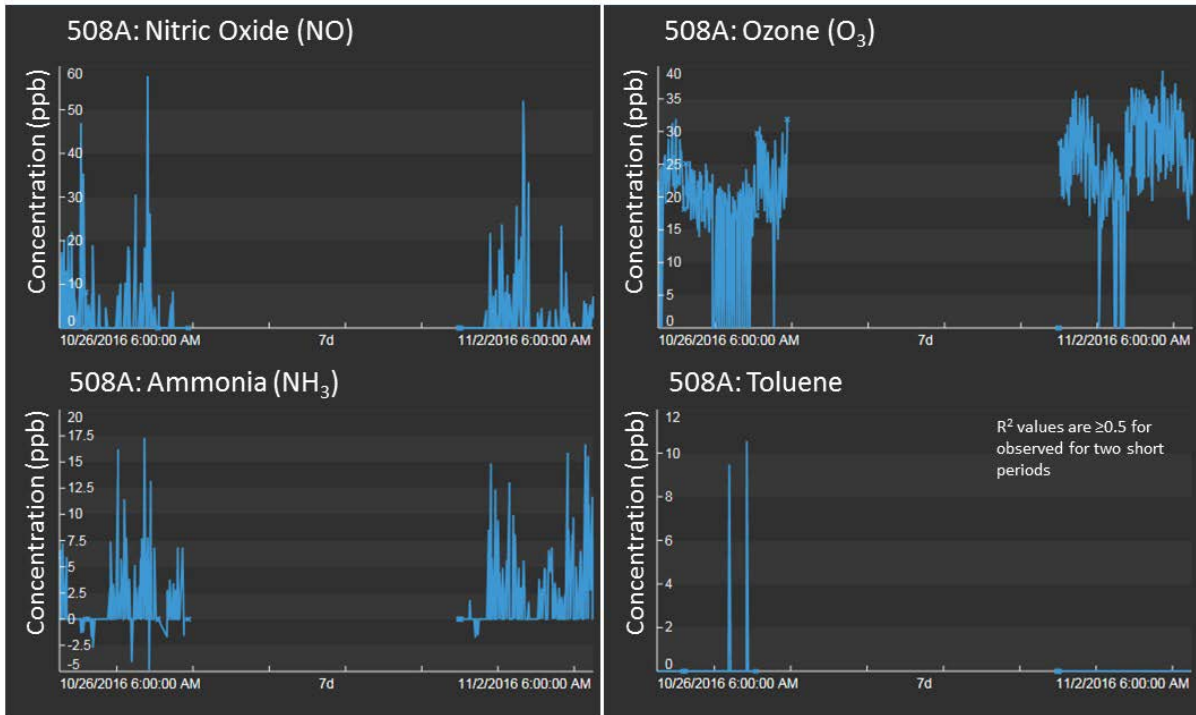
508A: Nitric Oxide (NO)

Concentration (ppb)

60
50
40
30
20
10
0

10/26/2016 6:00:00 AM 7d 11/2/2016 6:00:00 AM

508A: Ozone ($O_3$)

Concentration (ppb)

40
35
30
25
20
15
10
5
0

10/26/2016 6:00:00 AM 7d 11/2/2016 6:00:00 AM

508A: Ammonia ($NH_3$)

Concentration (ppb)

20
17.5
15
12.5
10
7.5
5
2.5
0
-2.5
-5

10/26/2016 6:00:00 AM 7d 11/2/2016 6:00:00 AM

508A: Toluene

Concentration (ppb)

$R^2$ values are ≥0.5 for observed for two short periods

12
10
8
6
4
2
0

10/26/2016 6:00:00 AM 7d 11/2/2016 6:00:00 AM